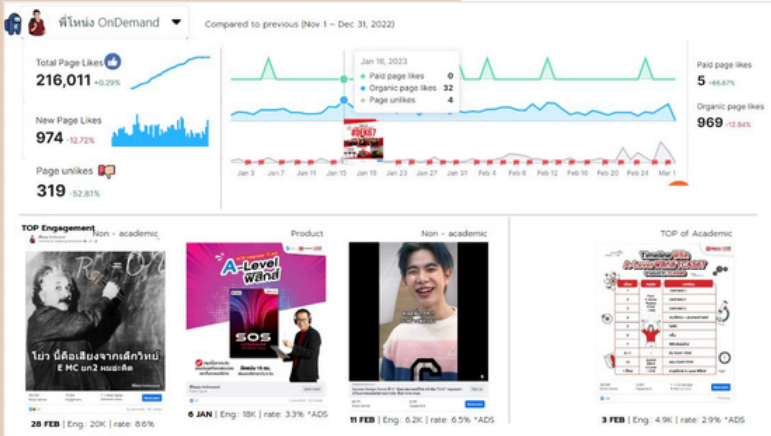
พี่ไหน่ง OnDemand

Compared to previous (Nov 1 – Dec 31, 2022)

Total Page Likes
216,011 +0.29%

New Page Likes
974 -12.72%

Page unlikes
319 -52.81%

Jan 16, 2023
Paid page likes 0
Organic page likes 32
Page unlikes 4

Jan 3 Jan 7 Jan 11 Jan 15 Jan 19 Jan 23 Jan 27 Jan 31 Feb 4 Feb 8 Feb 12 Feb 16 Feb 20 Feb 24 Mar 1

Paid page likes
5 +66.67%

Organic page likes
969 -12.84%

TOP Engagement
Non - academic
โย่ว นี่คือเสียงจากเด็กวิทย์
E MC ยก2 ผมจะคิด
28 FEB | Eng: 20K | rate: 8.6%

Product
A-Level ฟิสิกส์
SOS
6 JAN | Eng: 18K | rate: 3.3% *ADS

Non - academic
11 FEB | Eng: 6.2K | rate: 6.5% *ADS

TOP of Academic
3 FEB | Eng: 4.9K | rate: 2.9% *ADS